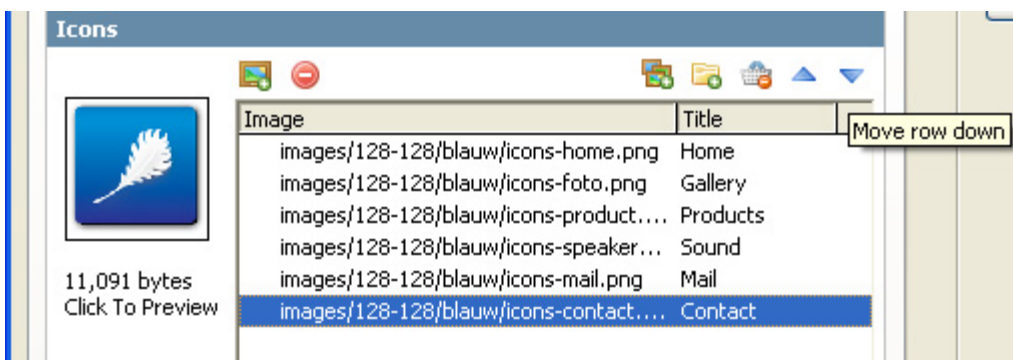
Icons

Move row down

| Image | Title |
|---|---|
| images/128-128/blauw/icons-home.png | Home |
| images/128-128/blauw/icons-foto.png | Gallery |
| images/128-128/blauw/icons-product.... | Products |
| images/128-128/blauw/icons-speaker... | Sound |
| images/128-128/blauw/icons-mail.png | Mail |
| images/128-128/blauw/icons-contact.... | Contact |

11,091 bytes
Click To Preview